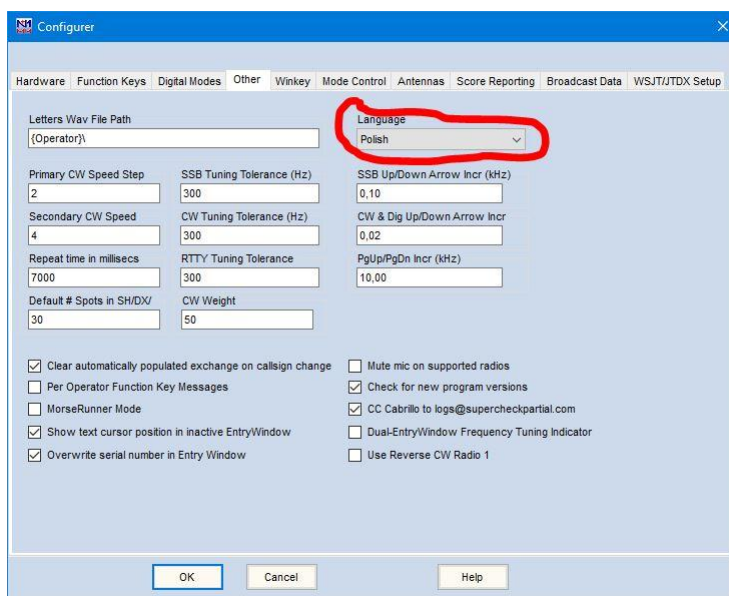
N1MM Configurer

Hardware | Function Keys | Digital Modes | Other | Winkey | Mode Control | Antennas | Score Reporting | Broadcast Data | WSJT/JTDX Setup

Letters Wav File Path
{Operator}\

Language
Polish

Primary CW Speed Step
2

SSB Tuning Tolerance (Hz)
300

SSB Up/Down Arrow Incr (kHz)
0,10

Secondary CW Speed
4

CW Tuning Tolerance (Hz)
300

CW & Dig Up/Down Arrow Incr
0,02

Repeat time in millisecs
7000

RTTY Tuning Tolerance
300

PgUp/PgDn Incr (kHz)
10,00

Default # Spots in SH/DX/
30

CW Weight
50

☑ Clear automatically populated exchange on callsign change
☐ Per Operator Function Key Messages
☐ MorseRunner Mode
☑ Show text cursor position in inactive EntryWindow
☑ Overwrite serial number in Entry Window

☐ Mute mic on supported radios
☑ Check for new program versions
☑ CC Cabrillo to logs@supercheckpartial.com
☐ Dual-EntryWindow Frequency Tuning Indicator
☐ Use Reverse CW Radio 1

OK | Cancel | Help